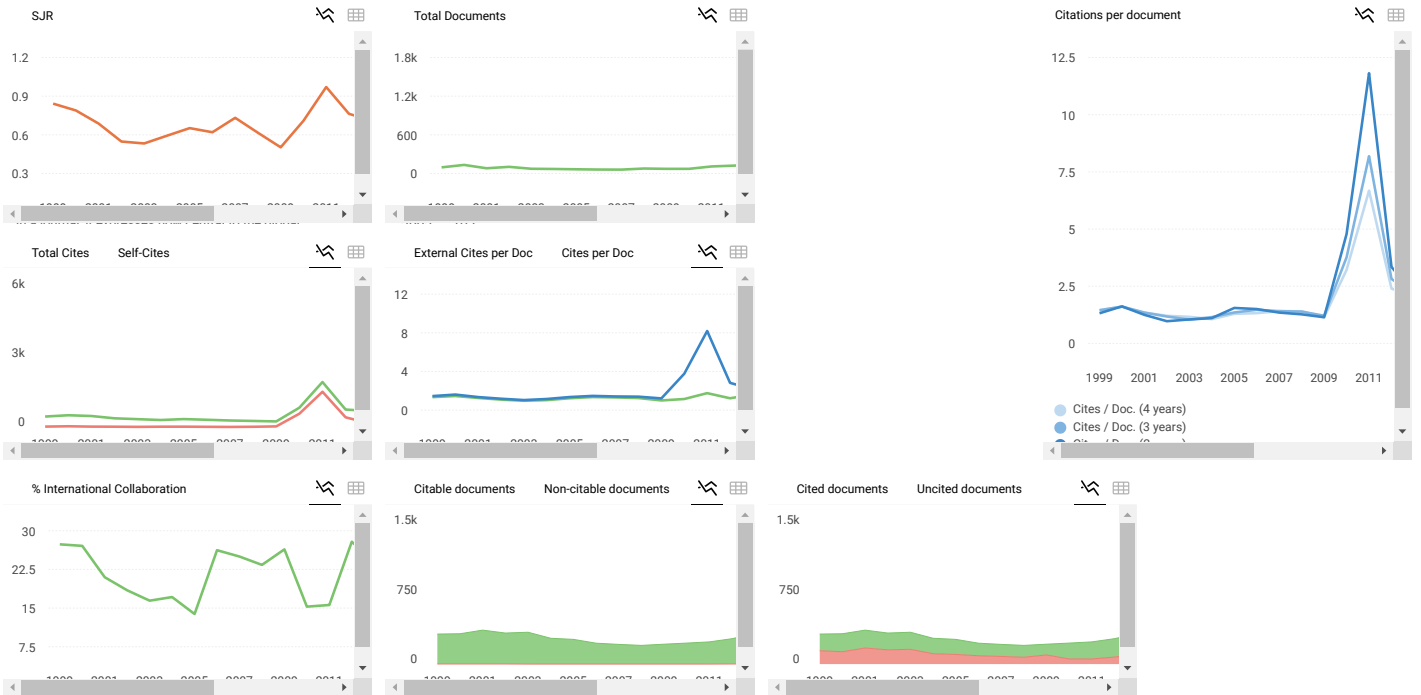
SJR

1.2
0.9
0.6
0.3

Total Documents

1.8k
1.2k
600
0

Citations per document

12.5
10
7.5
5
2.5
0

1999 2001 2003 2005 2007 2009 2011

Cites / Doc. (4 years)
Cites / Doc. (3 years)
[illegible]

Total Cites Self-Cites

6k
3k
0

External Cites per Doc Cites per Doc

12
8
4
0

% International Collaboration

30
22.5
15
7.5

Citable documents Non-citable documents

1.5k
750
0

Cited documents Uncited documents

1.5k
750
0